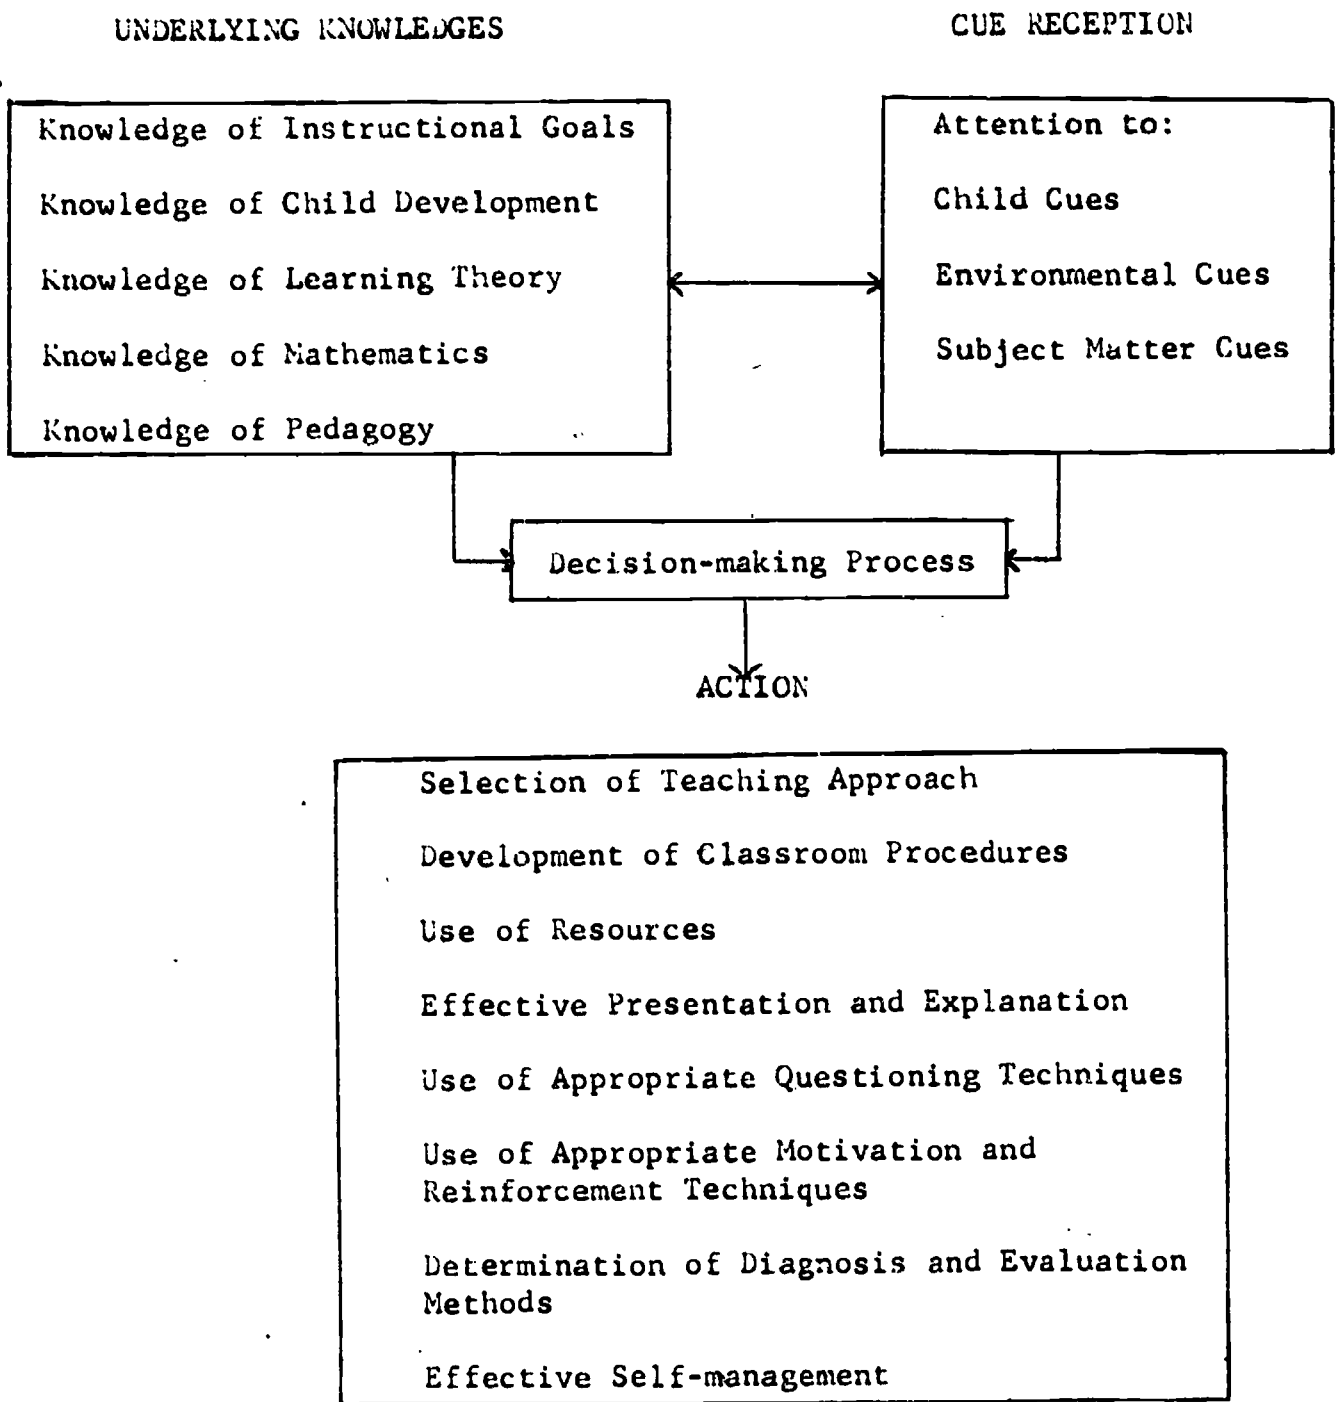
UNDERLYING KNOWLEDGES

CUE RECEPTION

Knowledge of Instructional Goals

Knowledge of Child Development

Knowledge of Learning Theory

Knowledge of Mathematics

Knowledge of Pedagogy

Attention to:

Child Cues

Environmental Cues

Subject Matter Cues

Decision-making Process

ACTION

Selection of Teaching Approach

Development of Classroom Procedures

Use of Resources

Effective Presentation and Explanation

Use of Appropriate Questioning Techniques

Use of Appropriate Motivation and Reinforcement Techniques

Determination of Diagnosis and Evaluation Methods

Effective Self-management